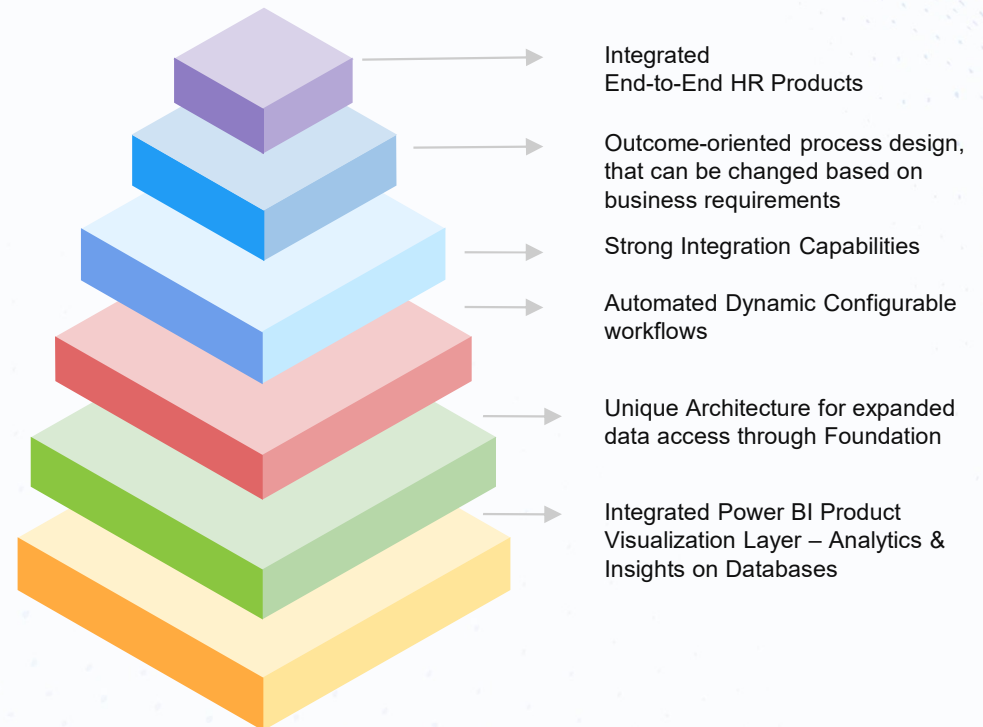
Integrated
End-to-End HR Products

Outcome-oriented process design, that can be changed based on business requirements

Strong Integration Capabilities

Automated Dynamic Configurable workflows

Unique Architecture for expanded data access through Foundation

Integrated Power BI Product Visualization Layer – Analytics & Insights on Databases